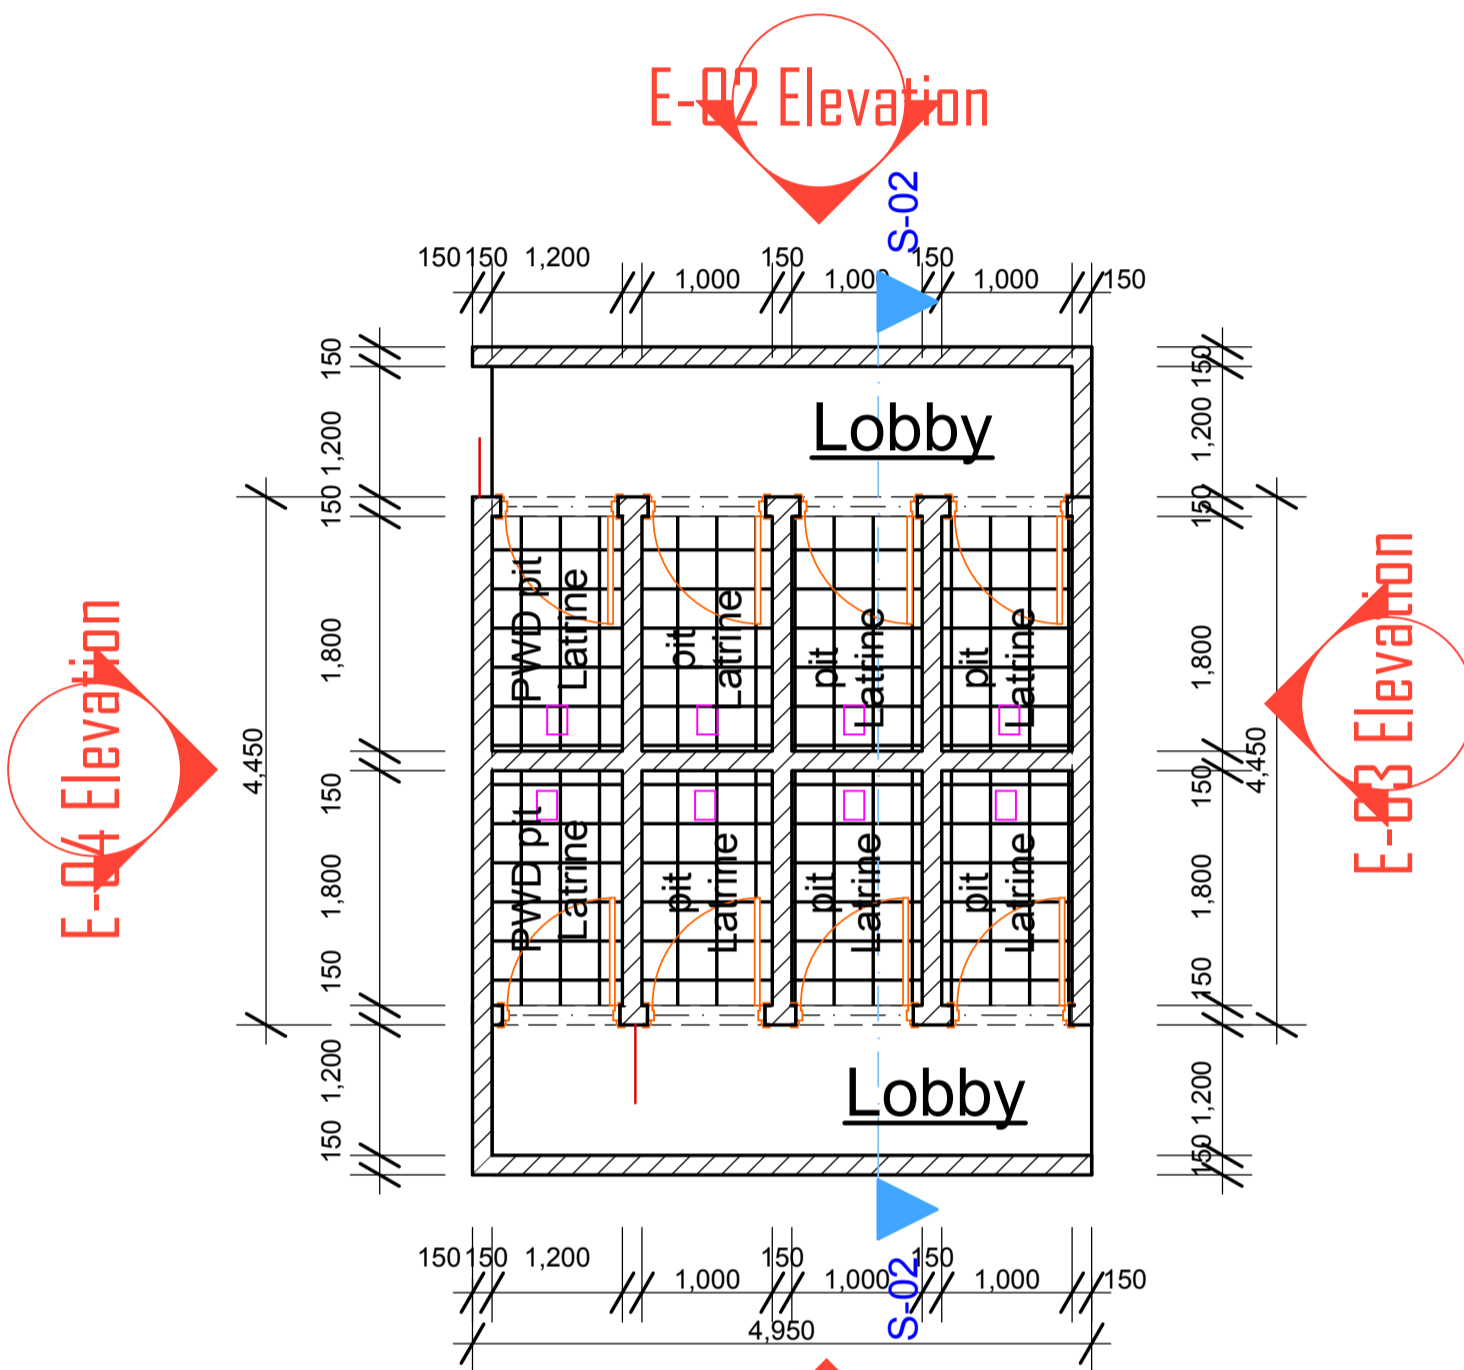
E-02 Elevation

S-02

150 150 1,200 150 150 150
1,000 1,000 1,000

150
1,200
150
1,800
150
1,800
150
1,200
150

4,450

Lobby

PWD pit Latrine
pit Latrine
pit Latrine
pit Latrine

PWD pit Latrine
pit Latrine
pit Latrine
pit Latrine

Lobby

E-04 Elevation

E-03 Elevation

150
1,200
150
1,800
150
1,800
150
1,200
150

4,450

150 150 1,200 150 150 150
1,000 1,000 1,000
4,950

S-02